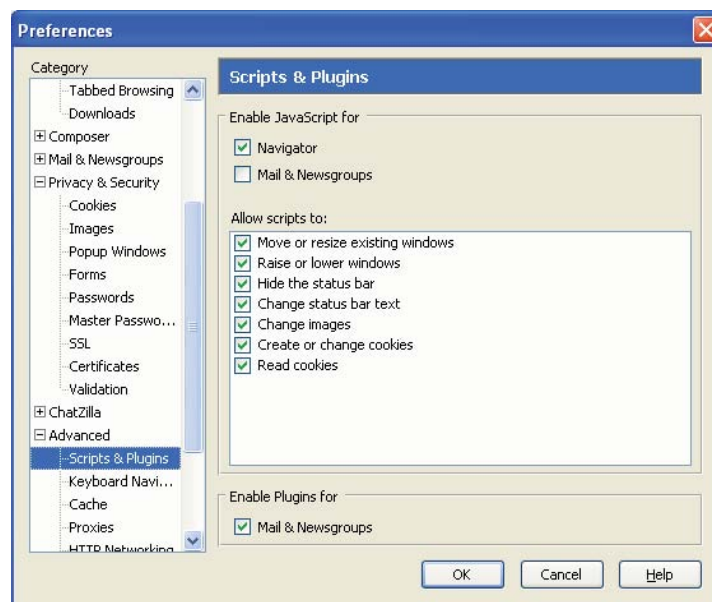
Preferences

Category
Tabbed Browsing
Downloads
Composer
Mail & Newsgroups
Privacy & Security
Cookies
Images
Popup Windows
Forms
Passwords
Master Passwo...
SSL
Certificates
Validation
ChatZilla
Advanced
Scripts & Plugins
Keyboard Navi...
Cache
Proxies
HTTP Networking

Scripts & Plugins

Enable JavaScript for
Navigator
Mail & Newsgroups

Allow scripts to:
Move or resize existing windows
Raise or lower windows
Hide the status bar
Change status bar text
Change images
Create or change cookies
Read cookies

Enable Plugins for
Mail & Newsgroups

OK
Cancel
Help